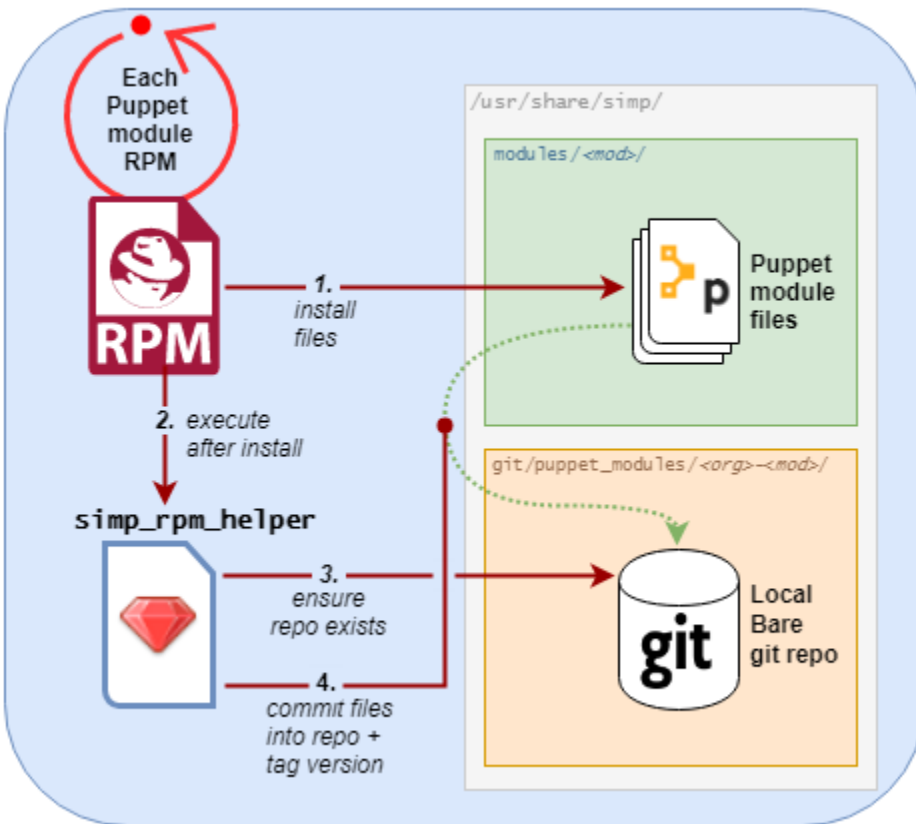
Each Puppet module RPM

RPM

1. install files

2. execute after install

simp_rpm_helper

3. ensure repo exists

4. commit files into repo + tag version

/usr/share/simp/

modules/<mod>/

p

Puppet module files

git/puppet_modules/<org>-<mod>/

git

Local Bare git repo